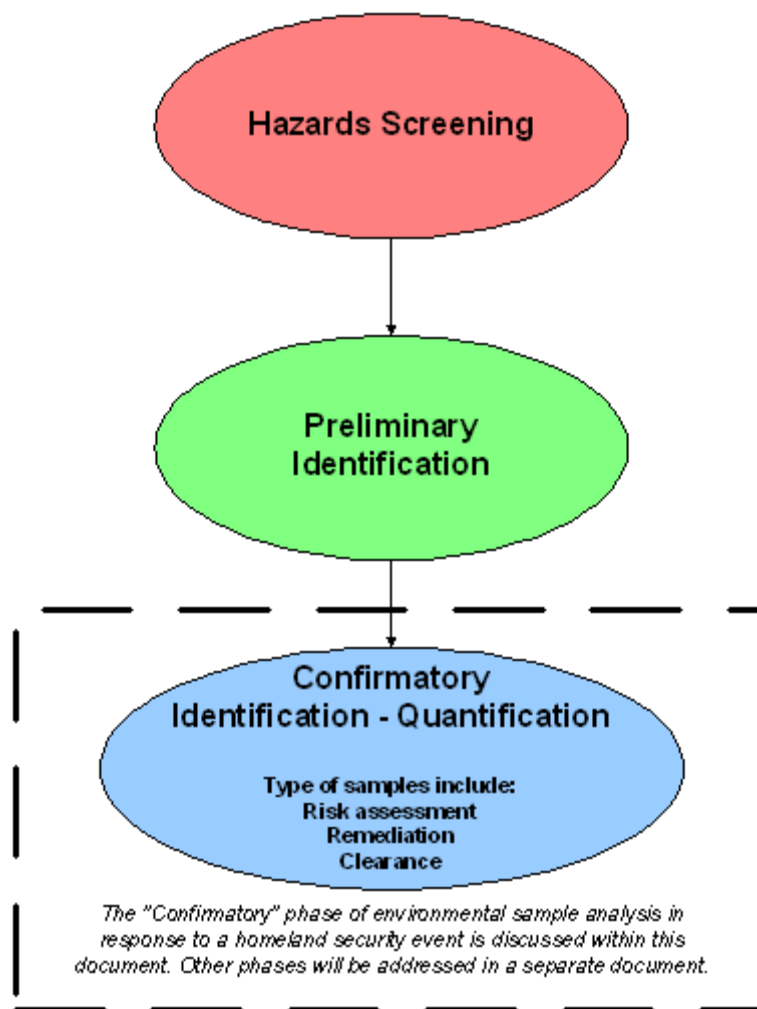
Hazards Screening

Preliminary Identification

Confirmatory Identification - Quantification

Type of samples include:
Risk assessment
Remediation
Clearance

The "Confirmatory" phase of environmental sample analysis in response to a homeland security event is discussed within this document. Other phases will be addressed in a separate document.